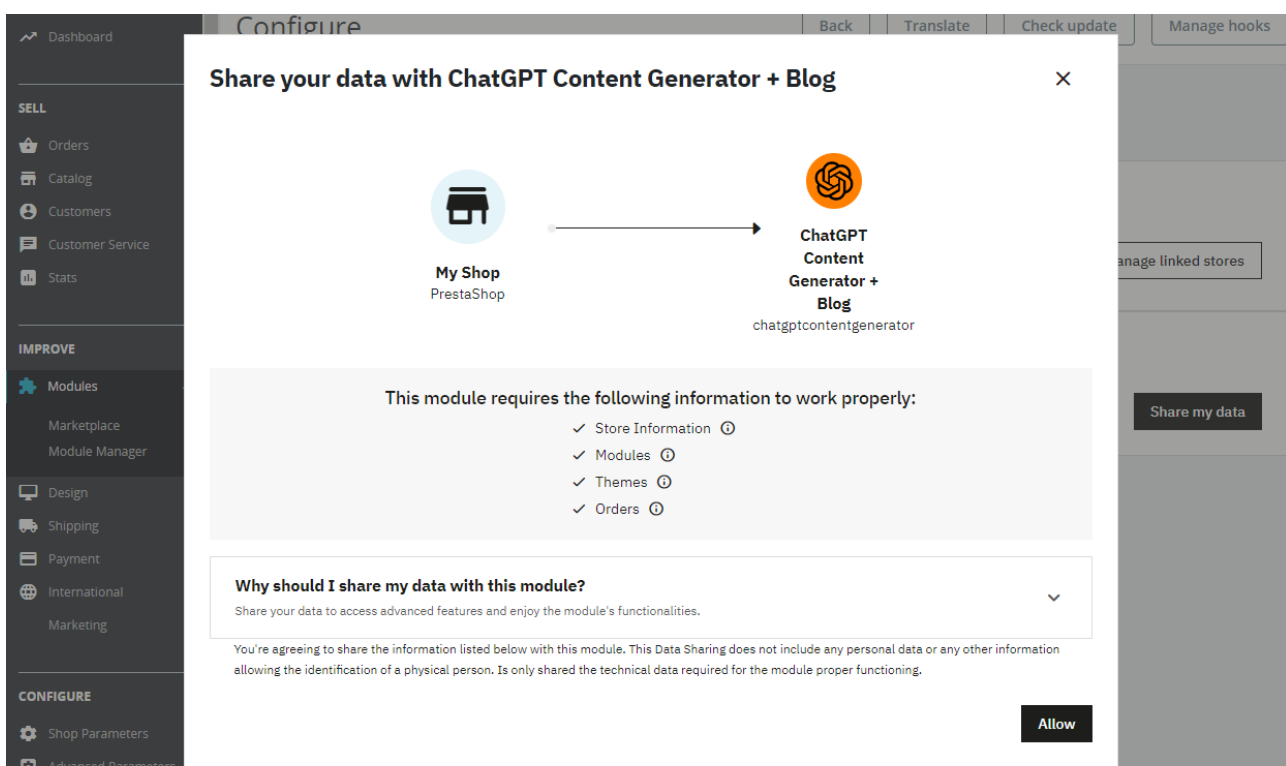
Dashboard

SELL

Orders

Catalog

Customers

Customer Service

Stats

IMPROVE

Modules

Marketplace

Module Manager

Design

Shipping

Payment

International

Marketing

CONFIGURE

Shop Parameters

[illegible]

Configure

Back

Translate

Check update

Manage hooks

anage linked stores

Share my data

Share your data with ChatGPT Content Generator + Blog

×

My Shop
PrestaShop

ChatGPT Content Generator + Blog
chatgptcontentgenerator

This module requires the following information to work properly:

✓ Store Information ⓘ
✓ Modules ⓘ
✓ Themes ⓘ
✓ Orders ⓘ

Why should I share my data with this module?

Share your data to access advanced features and enjoy the module's functionalities.

You're agreeing to share the information listed below with this module. This Data Sharing does not include any personal data or any other information allowing the identification of a physical person. Is only shared the technical data required for the module proper functioning.

Allow